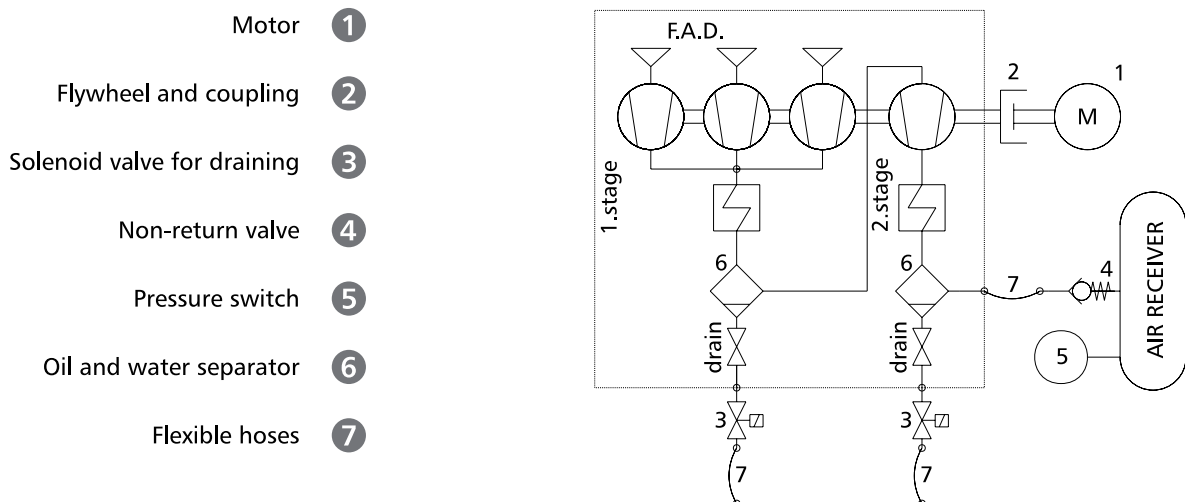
Motor 1

Flywheel and coupling 2

Solenoid valve for draining 3

Non-return valve 4

Pressure switch 5

Oil and water separator 6

Flexible hoses 7

F.A.D.

2 1

M

1.stage

2.stage

AIR RECEIVER

6

6

7

4

drain

drain

5

3

3

7

7